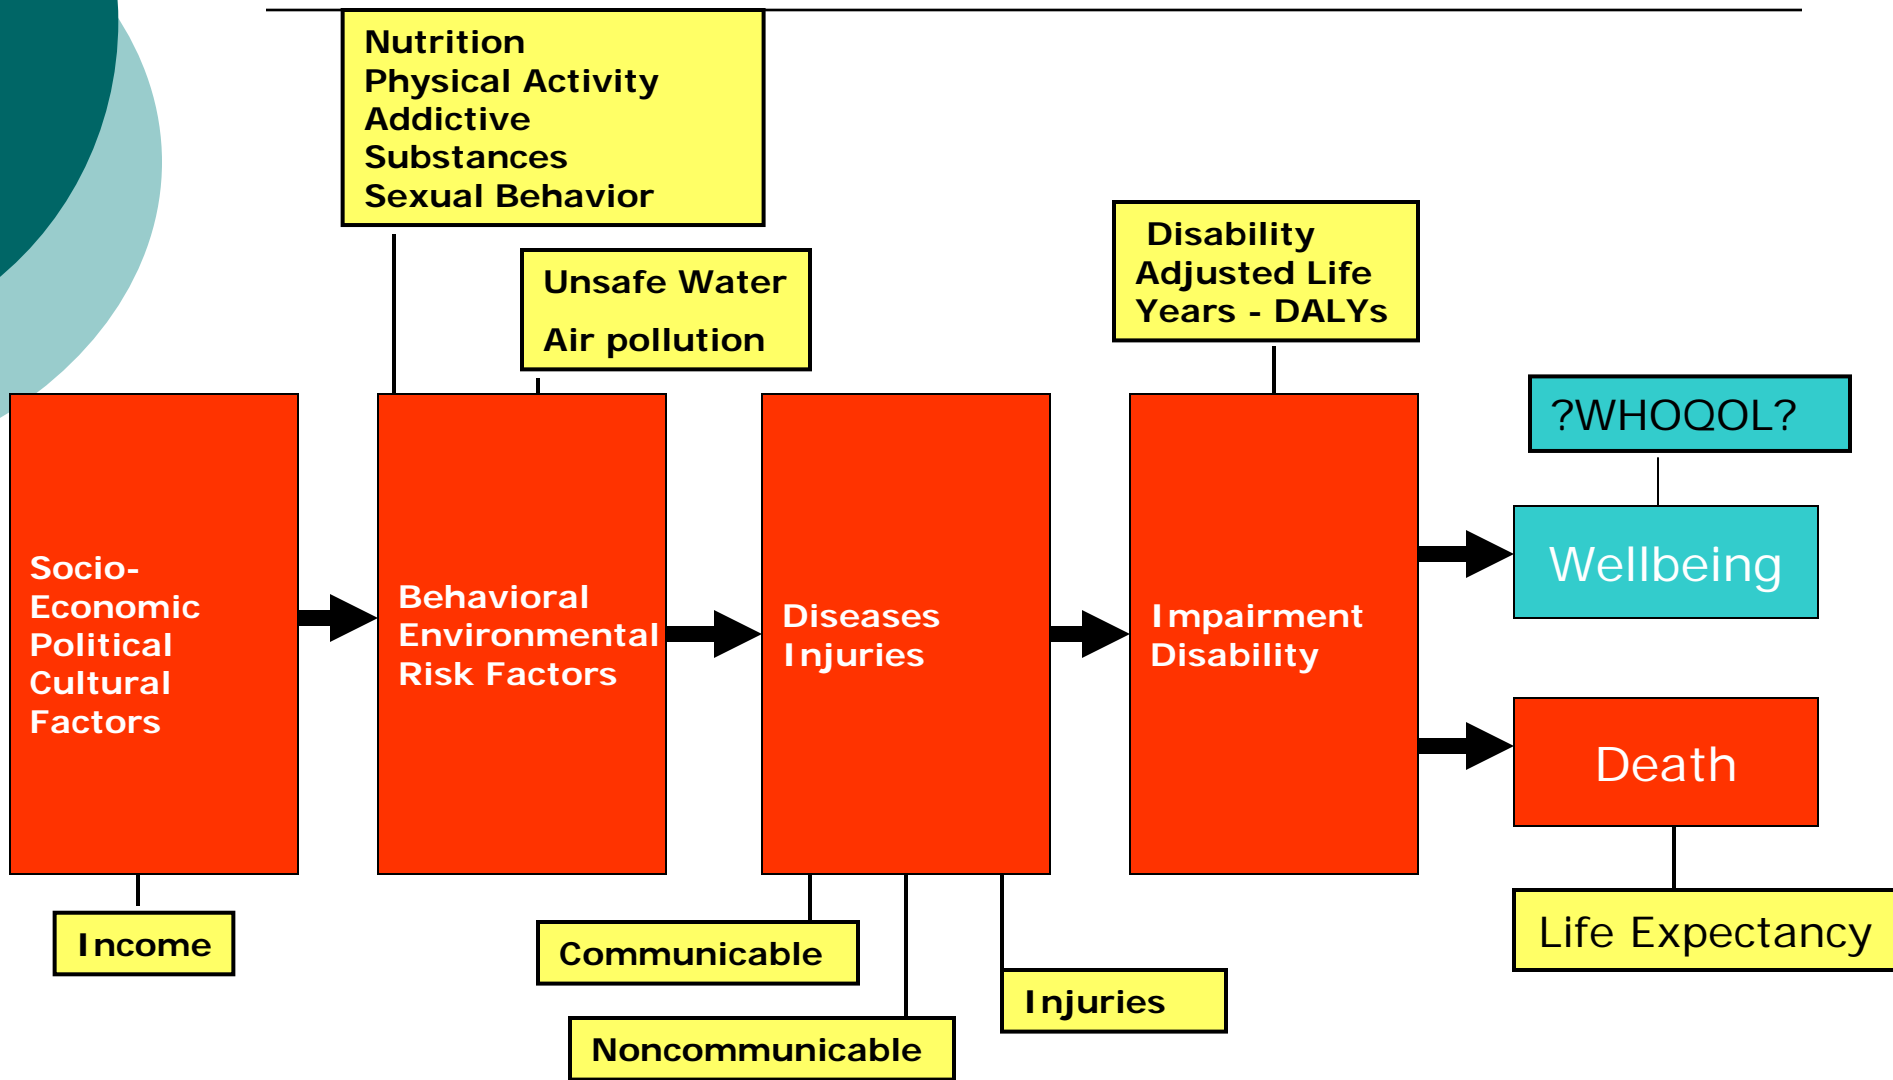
Nutrition
Physical Activity
Addictive
Substances
Sexual Behavior

Unsafe Water
Air pollution

Disability
Adjusted Life
Years - DALYs

?WHOQOL?

Socio-
Economic
Political
Cultural
Factors

Behavioral
Environmental
Risk Factors

Diseases
Injuries

Impairment
Disability

Wellbeing

Death

Income

Communicable

Noncommunicable

Injuries

Life Expectancy